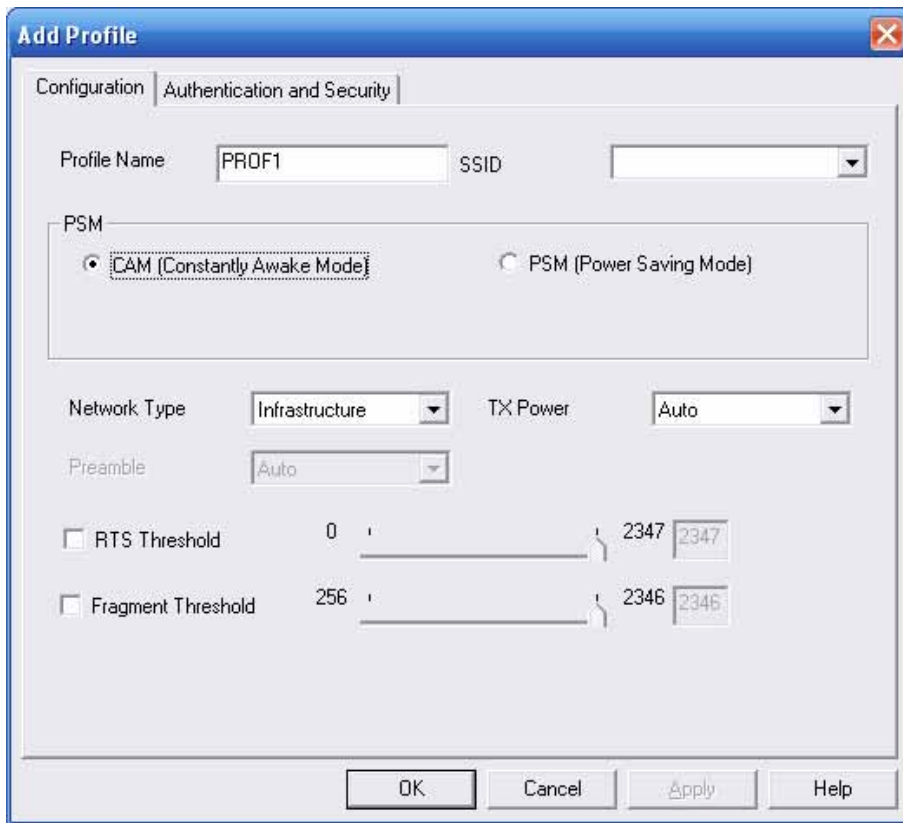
Add Profile

Configuration | Authentication and Security

Profile Name PROF1 SSID

PSM

CAM (Constantly Awake Mode) PSM (Power Saving Mode)

Network Type Infrastructure TX Power Auto

Preamble Auto

RTS Threshold 0 2347 2347

Fragment Threshold 256 2346 2346

OK Cancel Apply Help